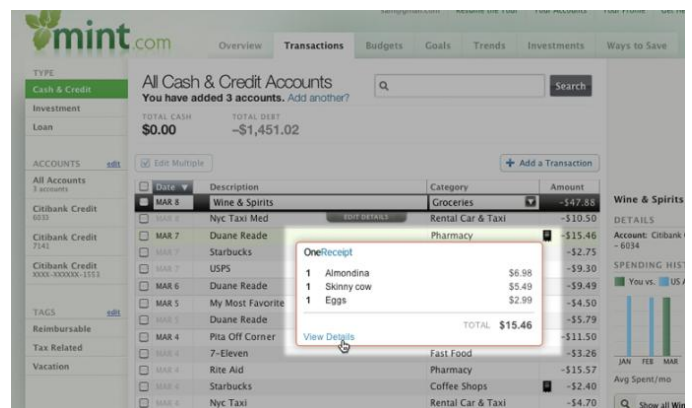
mint.com

Overview | Transactions | Budgets | Goals | Trends | Investments | Ways to Save

TYPE
Cash & Credit
Investment
Loan

ACCOUNTS edit
All Accounts
3 accounts
Citibank Credit
6034
Citibank Credit
7141
Citibank Credit
XXXX-XXXXXX-1553

TAGS edit
Reimbursable
Tax Related
Vacation

All Cash & Credit Accounts
You have added 3 accounts. Add another?

Search

TOTAL CASH
$0.00
TOTAL DEBT
–$1,451.02

Edit Multiple

+ Add a Transaction

| Date | Description | Category | Amount |
|---|---|---|---|
| MAR 8 | Wine & Spirits | Groceries | –$47.88 |
| MAR 8 | Nyc Taxi Med | Rental Car & Taxi | –$10.50 |
| MAR 7 | Duane Reade | Pharmacy | –$15.46 |
| MAR 7 | Starbucks | | –$2.75 |
| MAR 7 | USPS | | –$9.30 |
| MAR 6 | Duane Reade | | –$9.49 |
| MAR 5 | My Most Favorite | | –$4.50 |
| MAR 5 | Duane Reade | | –$5.79 |
| MAR 4 | Pita Off Corner | | –$11.50 |
| MAR 4 | 7-Eleven | Fast Food | –$3.26 |
| MAR 4 | Rite Aid | Pharmacy | –$15.57 |
| MAR 4 | Starbucks | Coffee Shops | –$2.40 |
| MAR 4 | Nyc Taxi | Rental Car & Taxi | –$4.70 |

EDIT DETAILS

OneReceipt
1 Almondina $6.98
1 Skinny cow $5.49
1 Eggs $2.99
TOTAL $15.46
View Details

Wine & Spirits
DETAILS
Account: Citibank
– 6034
SPENDING HIST
You vs. US A
JAN FEB MAR
Avg Spent/mo
Show all Win